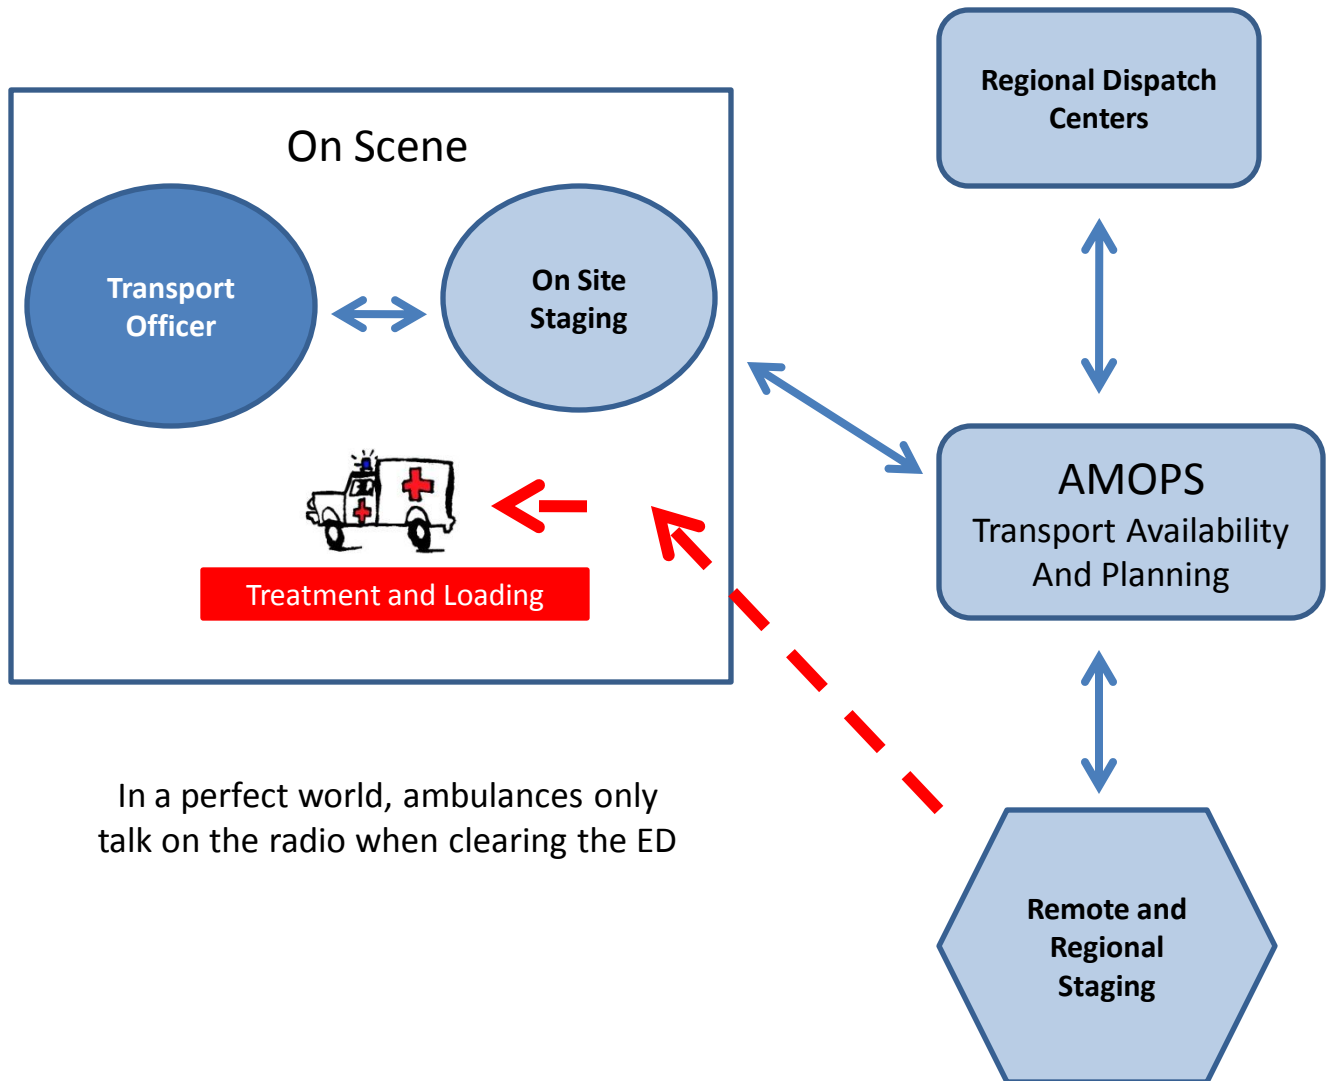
Regional Dispatch Centers

On Scene

Transport Officer

On Site Staging

Treatment and Loading

AMOPS
Transport Availability And Planning

In a perfect world, ambulances only talk on the radio when clearing the ED

Remote and Regional Staging